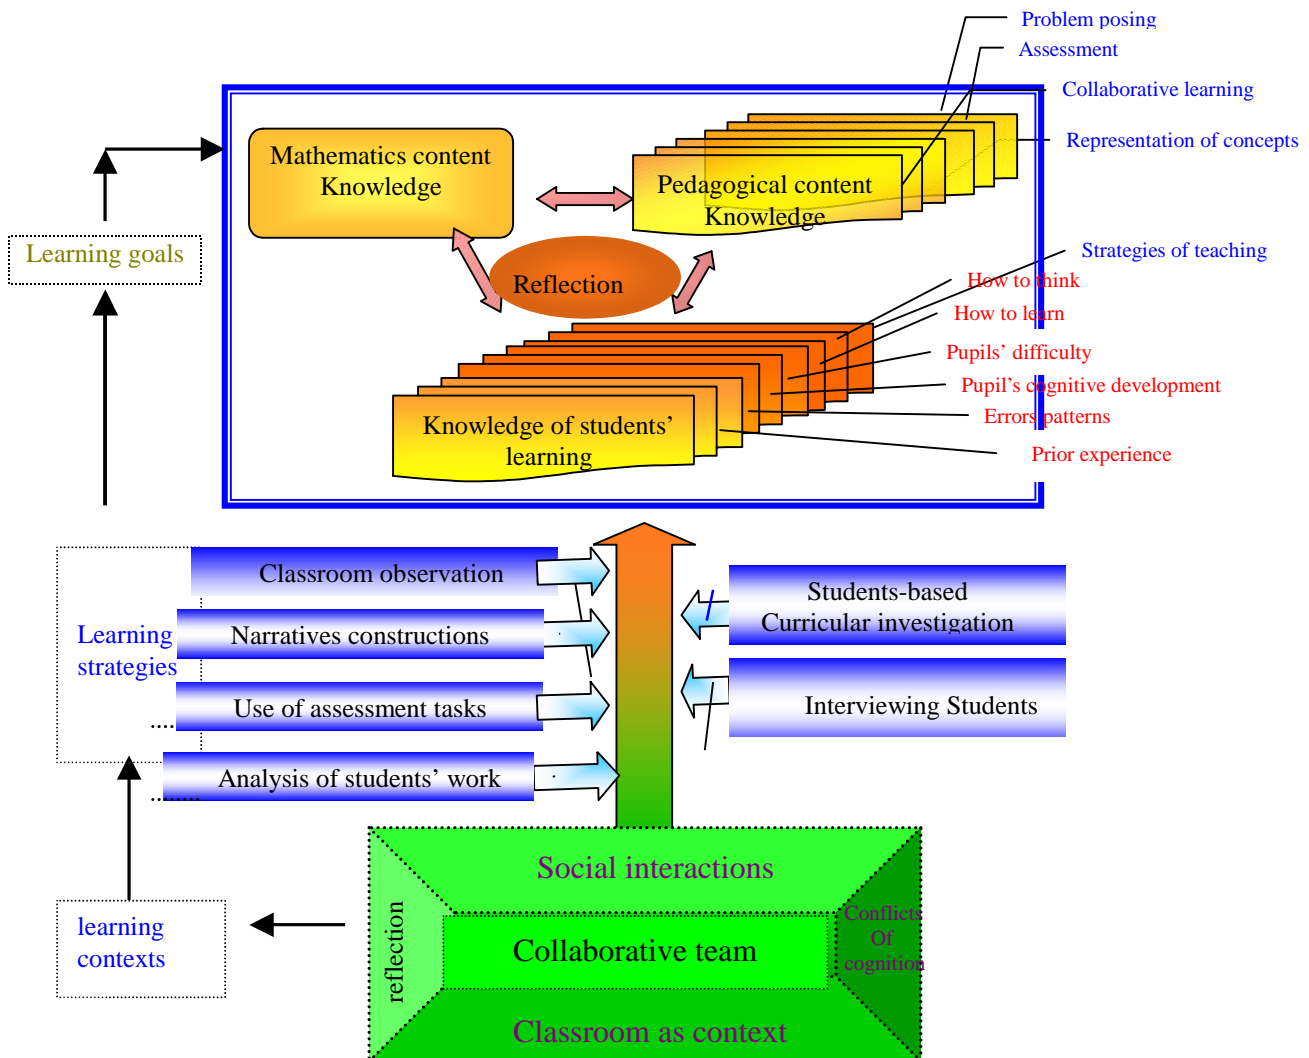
Problem posing
Assessment
Collaborative learning
Representation of concepts

Learning goals

Mathematics content Knowledge

Pedagogical content Knowledge

Reflection

Strategies of teaching
How to think
How to learn
Pupils' difficulty
Pupil's cognitive development
Errors patterns
Prior experience

Knowledge of students' learning

Learning strategies

Classroom observation
Narratives constructions
Use of assessment tasks
....
Analysis of students' work
.......

Students-based Curricular investigation

Interviewing Students

Social interactions
reflection
Collaborative team
Conflicts Of cognition
Classroom as context

learning contexts